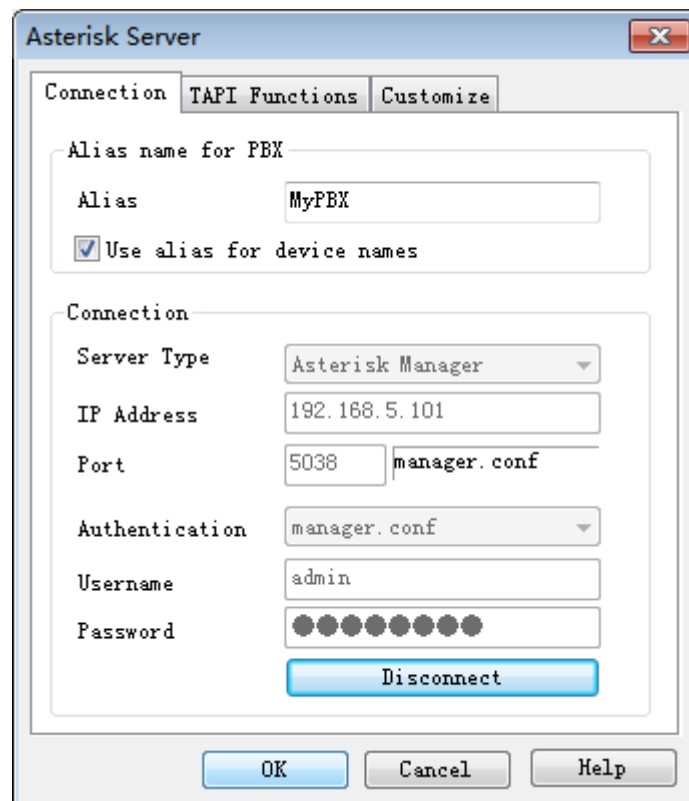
Asterisk Server

Connection | TAPI Functions | Customize

Alias name for PBX

Alias MyPBX

Use alias for device names

Connection

Server Type Asterisk Manager

IP Address 192.168.5.101

Port 5038 manager.conf

Authentication manager.conf

Username admin

Password ●●●●●●●●

Disconnect

OK Cancel Help